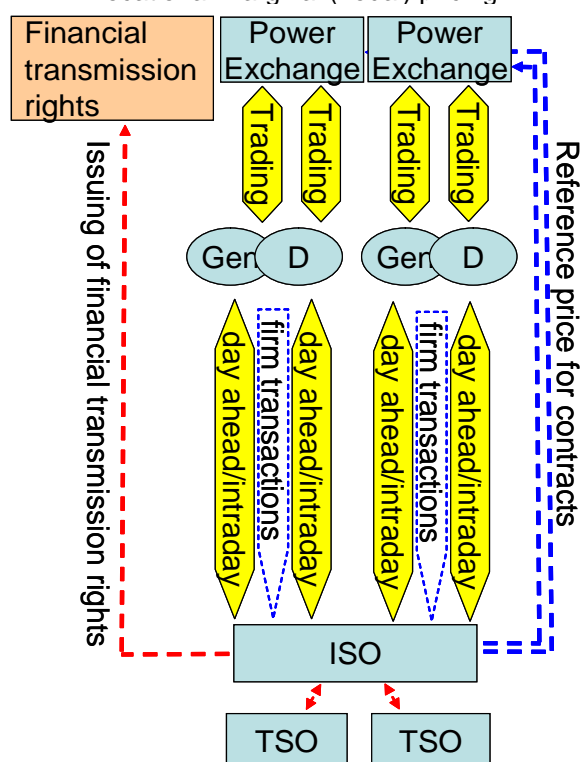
Financial transmission rights

Power Exchange

Power Exchange

Trading

Trading

Trading

Trading

Gen

D

Gen

D

day ahead/intraday

firm transactions

day ahead/intraday

day ahead/intraday

firm transactions

day ahead/intraday

Issuing of financial transmission rights

Reference price for contracts

ISO

TSO

TSO